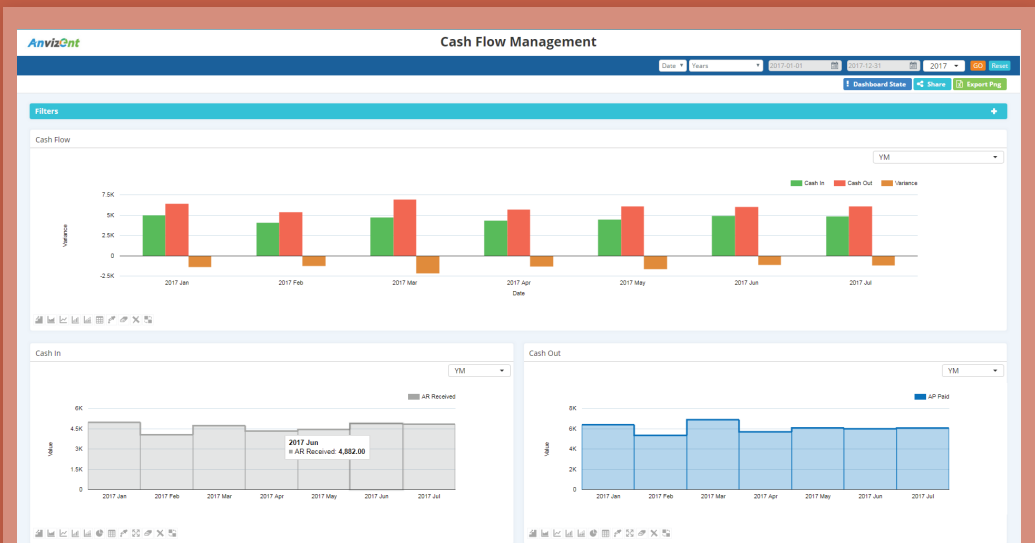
Anvizent

Cash Flow Management

Date Years 2017-01-01 2017-12-31 2017 GO Reset

Dashboard State Share Export Png

Filters +

Cash Flow

YM

Cash In Cash Out Variance

7.5K
5K
2.5K
0
-2.5K

Variance

2017 Jan 2017 Feb 2017 Mar 2017 Apr 2017 May 2017 Jun 2017 Jul

Date

Cash In

YM

AR Received

6K
4.5K
3K
1.5K
0

Value

2017 Jun
AR Received: 4,882.00

2017 Jan 2017 Feb 2017 Mar 2017 Apr 2017 May 2017 Jun 2017 Jul

Cash Out

YM

AP Paid

8K
6K
4K
2K
0

Value

2017 Jan 2017 Feb 2017 Mar 2017 Apr 2017 May 2017 Jun 2017 Jul